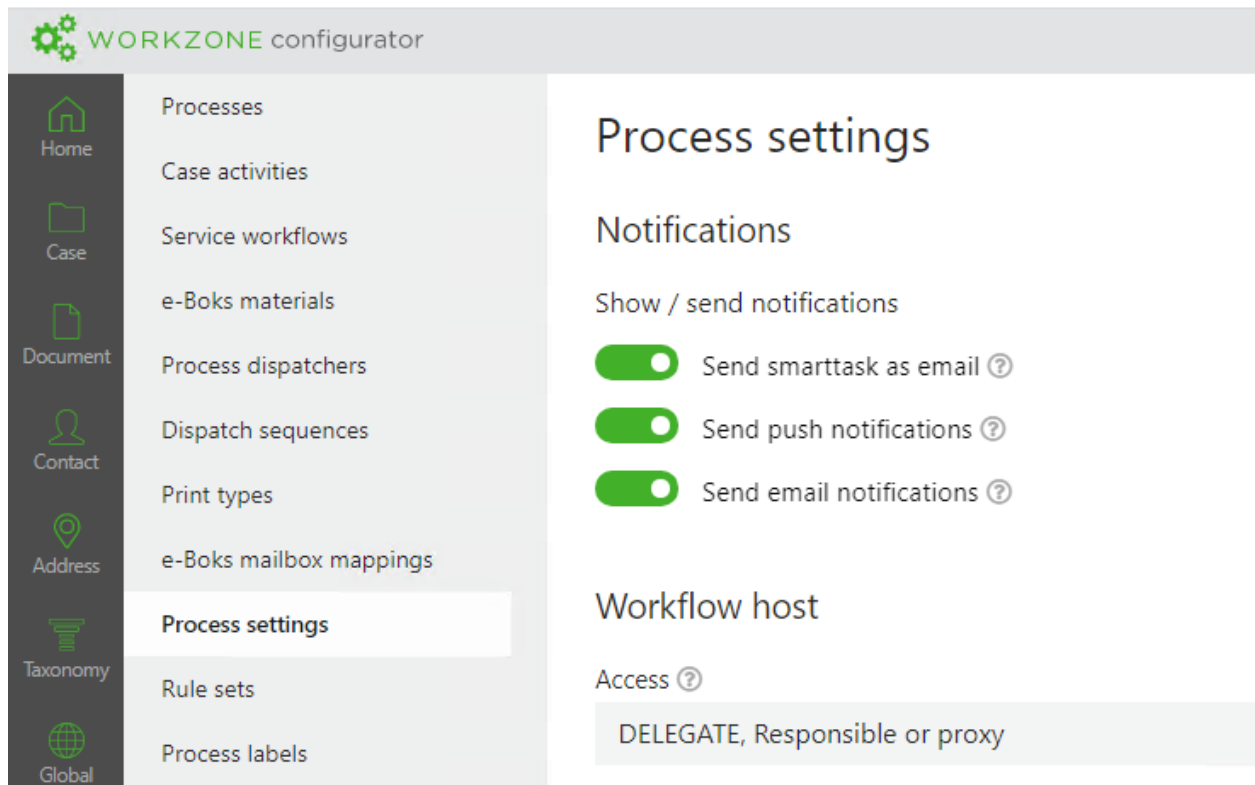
WORKZONE configurator

Home
Case
Document
Contact
Address
Taxonomy
Global

Processes
Case activities
Service workflows
e-Boks materials
Process dispatchers
Dispatch sequences
Print types
e-Boks mailbox mappings
Process settings
Rule sets
Process labels

Process settings

Notifications

Show / send notifications

Send smarttask as email ?
Send push notifications ?
Send email notifications ?

Workflow host

Access ?

DELEGATE, Responsible or proxy